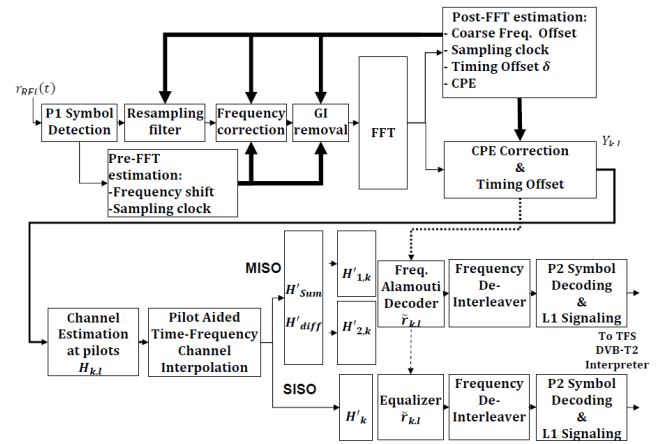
Post-FFT estimation:
- Coarse Freq. Offset
- Sampling clock
- Timing Offset $\delta$
- CPE

$r_{RFl}(t)$

P1 Symbol Detection

Resampling filter

Frequency correction

GI removal

FFT

$Y_{k,l}$

Pre-FFT estimation:
-Frequency shift
-Sampling clock

CPE Correction & Timing Offset

MISO

$H'_{Sum}$

$H'_{diff}$

$H'_{1,k}$

$H'_{2,k}$

Freq. Alamouti Decoder $\tilde{r}_{k,l}$

Frequency De-Interleaver

P2 Symbol Decoding & L1 Signaling

Channel Estimation at pilots $H_{k,l}$

Pilot Aided Time-Frequency Channel Interpolation

To TFS DVB-T2 Interpreter

SISO

$H'_k$

Equalizer $\tilde{r}_{k,l}$

Frequency De-Interleaver

P2 Symbol Decoding & L1 Signaling